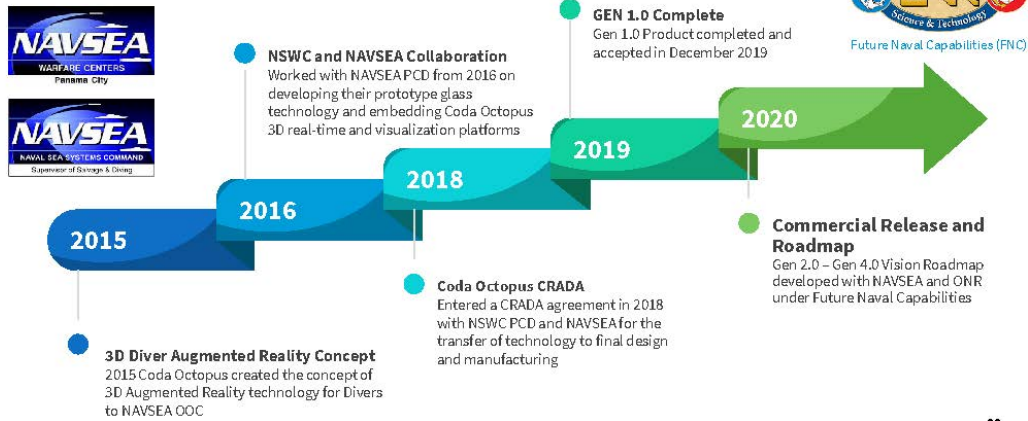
NAVSEA
WARFARE CENTERS
Panama City

NAVSEA
NAVAL SEA SYSTEMS COMMAND
Supervisor of Salvage & Diving

Science & Technology
Future Naval Capabilities (FNC)

2015

3D Diver Augmented Reality Concept
2015 Coda Octopus created the concept of 3D Augmented Reality technology for Divers to NAVSEA OOC

2016

NSWC and NAVSEA Collaboration
Worked with NAVSEA PCD from 2016 on developing their prototype glass technology and embedding Coda Octopus 3D real-time and visualization platforms

2018

Coda Octopus CRADA
Entered a CRADA agreement in 2018 with NSWC PCD and NAVSEA for the transfer of technology to final design and manufacturing

2019

GEN 1.0 Complete
Gen 1.0 Product completed and accepted in December 2019

2020

Commercial Release and Roadmap
Gen 2.0 – Gen 4.0 Vision Roadmap developed with NAVSEA and ONR under Future Naval Capabilities